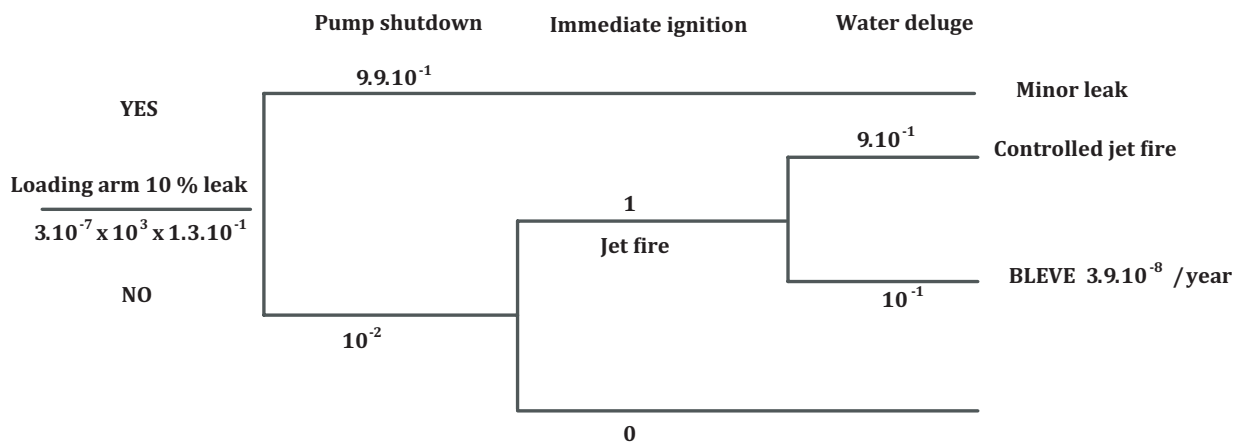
Pump shutdown

Immediate ignition

Water deluge

YES

$9.9.10^{-1}$

Minor leak

Loading arm 10 % leak

$3.10^{-7} \times 10^{3} \times 1.3.10^{-1}$

$9.10^{-1}$

Controlled jet fire

1

Jet fire

BLEVE $3.9.10^{-8}$ /year

$10^{-1}$

NO

$10^{-2}$

0